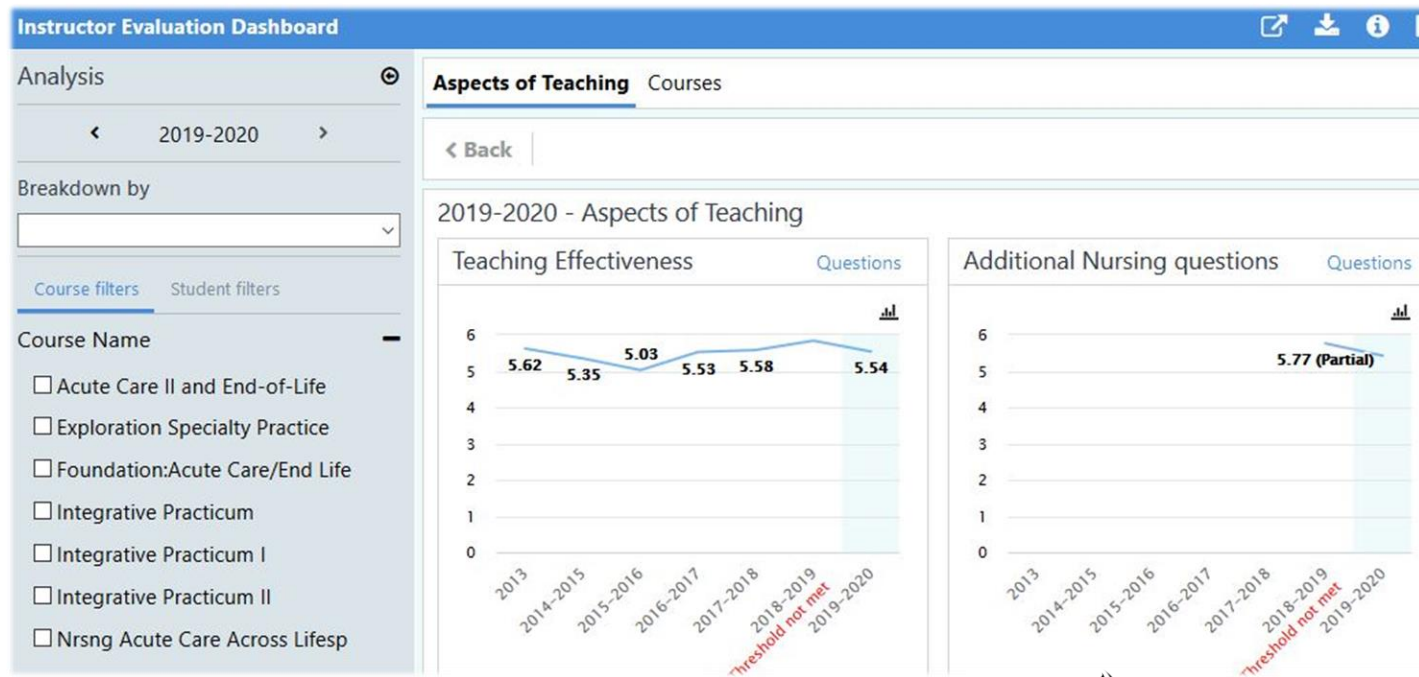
Instructor Evaluation Dashboard

Analysis

2019-2020

Breakdown by

Course filters Student filters

Course Name

☐ Acute Care II and End-of-Life
☐ Exploration Specialty Practice
☐ Foundation:Acute Care/End Life
☐ Integrative Practicum
☐ Integrative Practicum I
☐ Integrative Practicum II
☐ Nrsng Acute Care Across Lifesp

Aspects of Teaching Courses

‹ Back

2019-2020 - Aspects of Teaching

Teaching Effectiveness Questions

6
5
4
3
2
1
0

5.62 5.35 5.03 5.53 5.58 5.54

2013 2014-2015 2015-2016 2016-2017 2017-2018 2018-2019 Threshold not met 2019-2020

Additional Nursing questions Questions

6
5
4
3
2
1
0

5.77 (Partial)

2013 2014-2015 2015-2016 2016-2017 2017-2018 2018-2019 Threshold not met 2019-2020